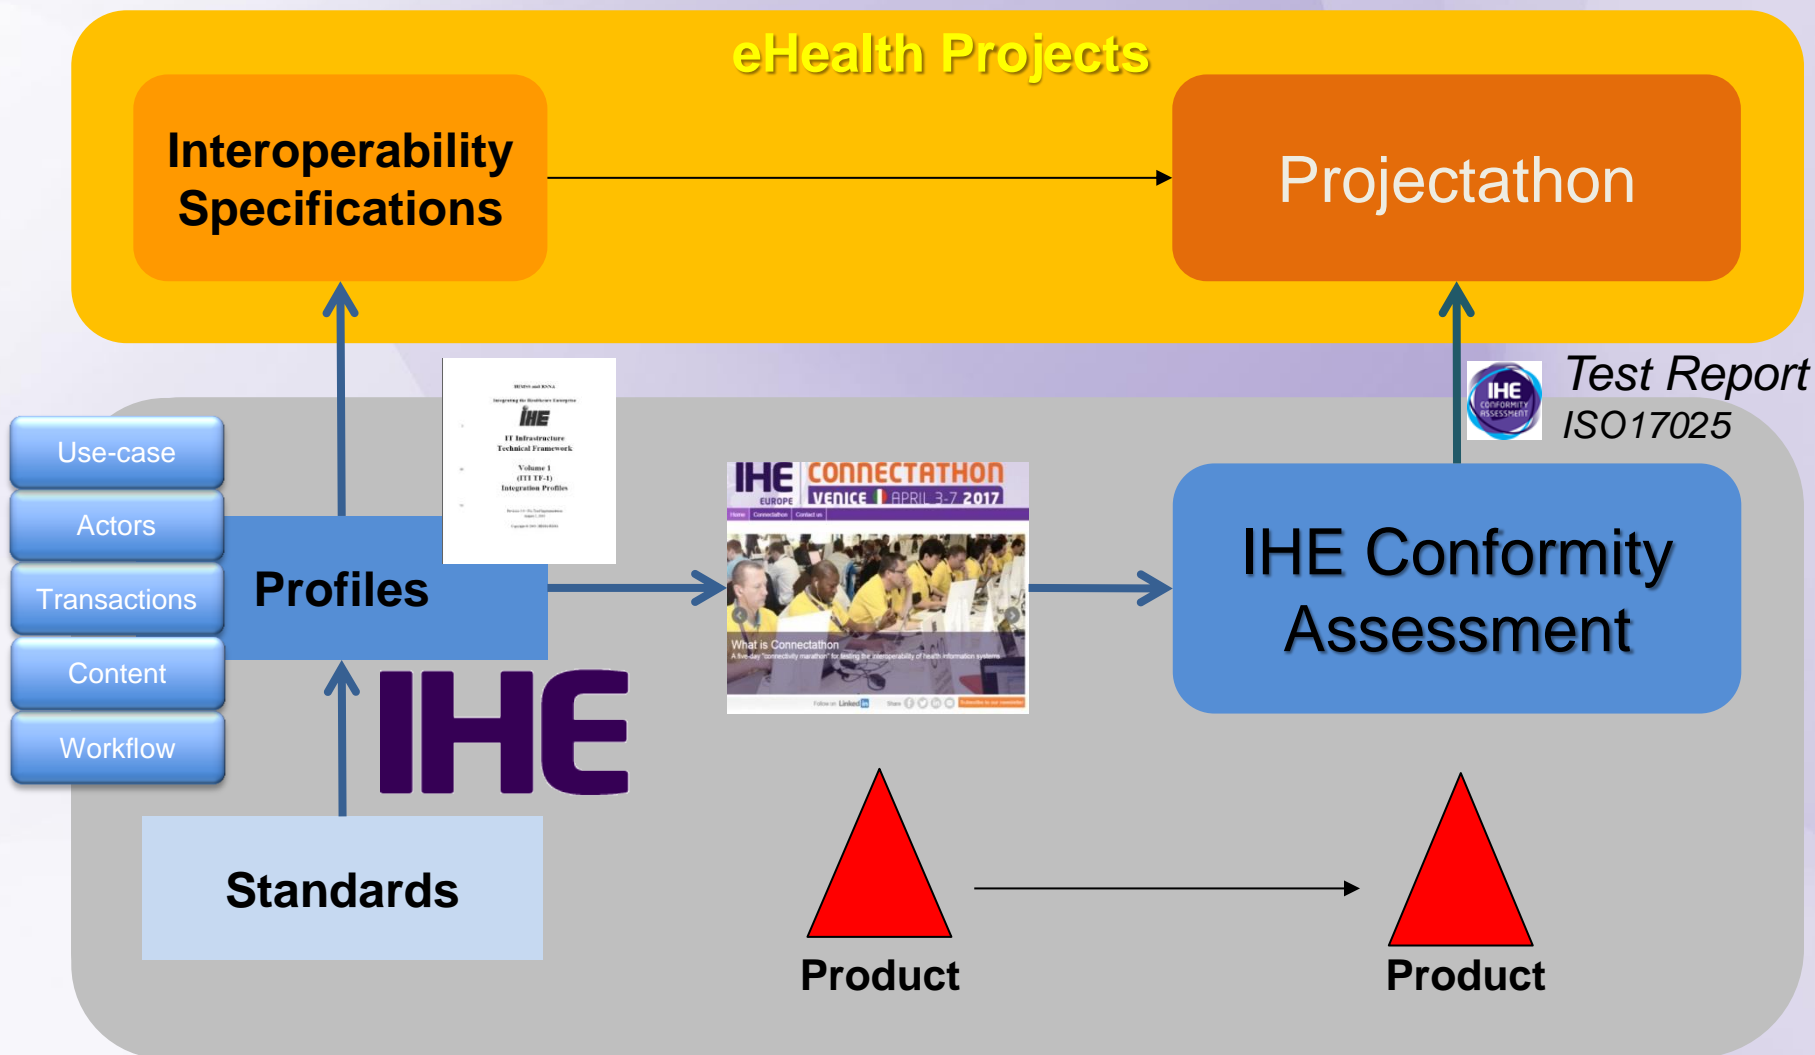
eHealth Projects

Interoperability Specifications

Projectathon

Test Report
ISO17025

IHE CONFORMITY ASSESSMENT

Use-case
Actors
Transactions
Content
Workflow

Profiles

IHE
IT Infrastructure Technical Framework
Volume 1 (ITI TF-1) Integration Profiles

IHE EUROPE CONNECTATHON VENICE APRIL 3-7 2017
What is Connectathon

IHE Conformity Assessment

IHE

Standards

Product

Product